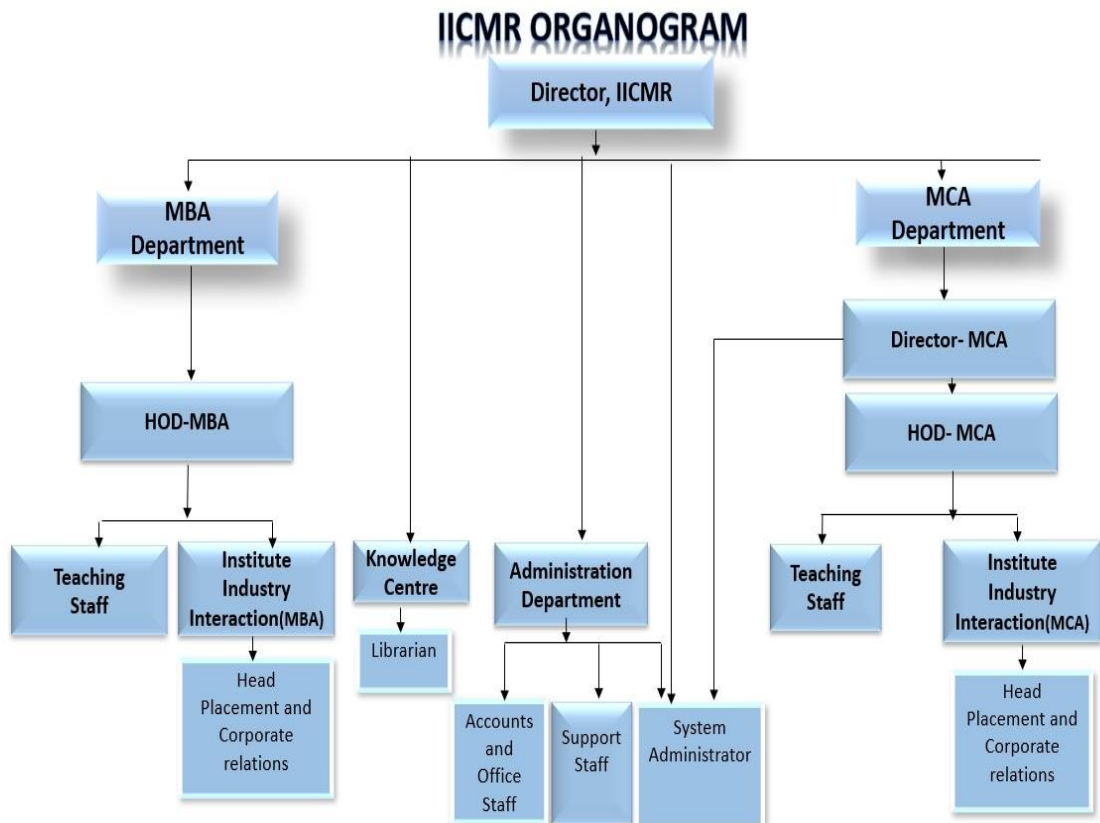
IICMR ORGANOGRAM

Director, IICMR

MBA Department

MCA Department

Director- MCA

HOD-MBA

HOD- MCA

Teaching Staff

Institute Industry Interaction(MBA)

Knowledge Centre

Administration Department

Teaching Staff

Institute Industry Interaction(MCA)

Head Placement and Corporate relations

Librarian

Accounts and Office Staff

Support Staff

System Administrator

Head Placement and Corporate relations